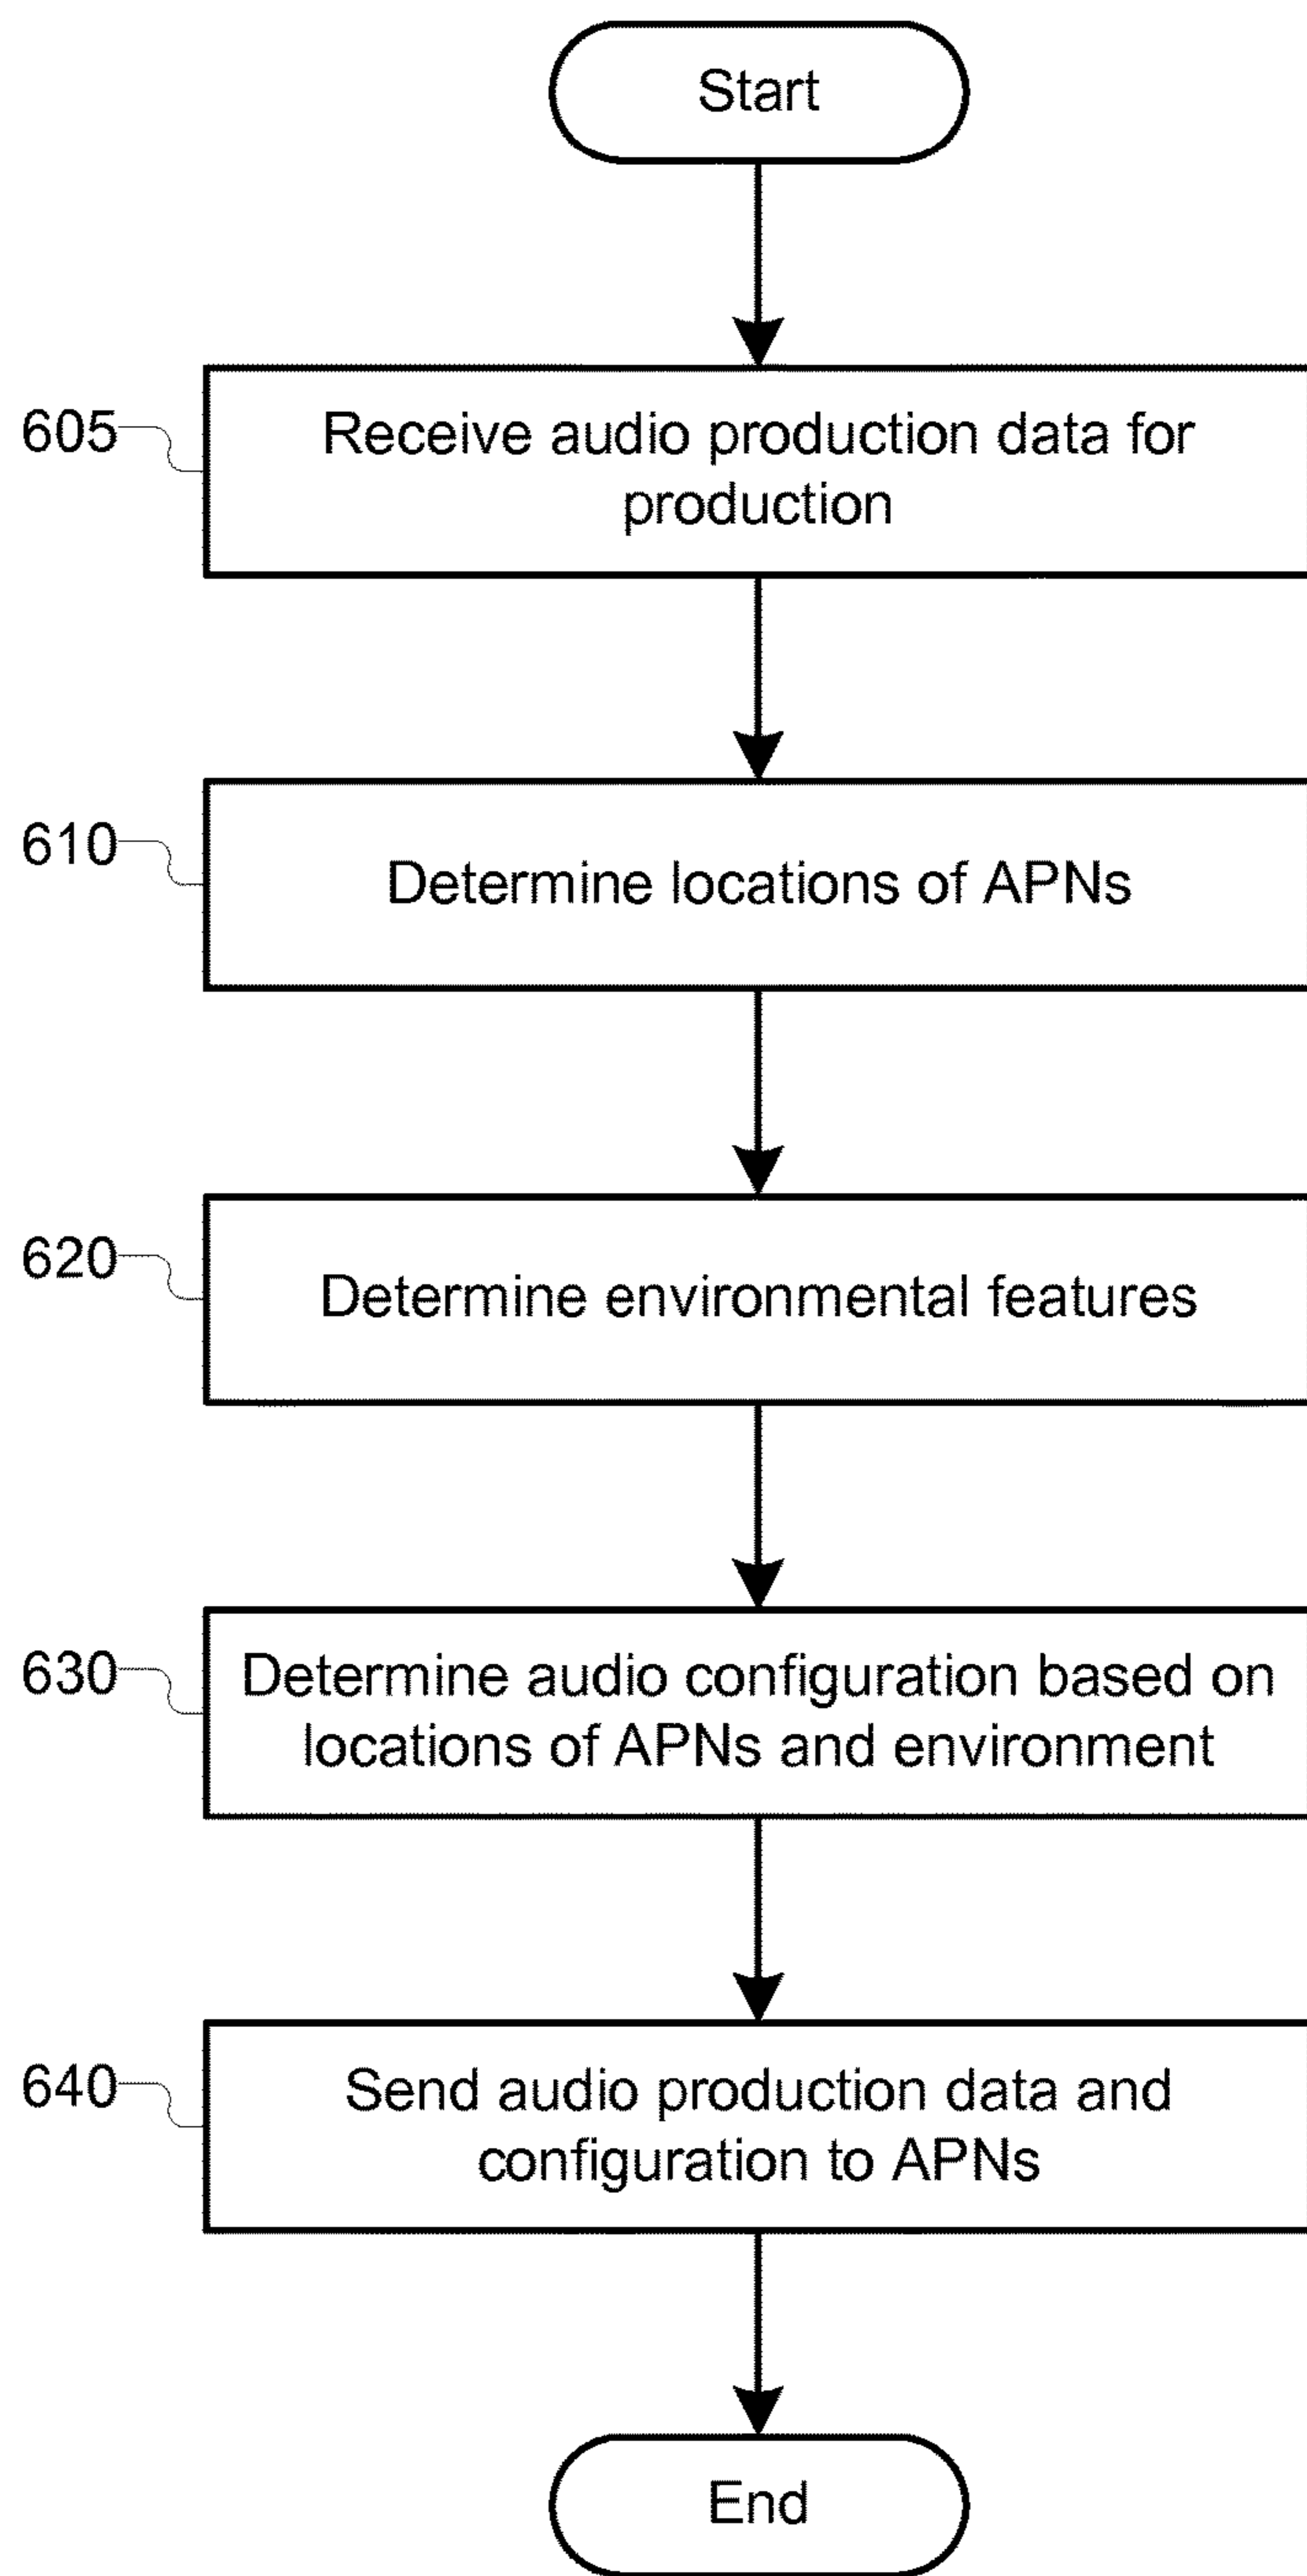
Start

605

Receive audio production data for production

610

Determine locations of APNs

620

Determine environmental features

630

Determine audio configuration based on locations of APNs and environment

640

Send audio production data and configuration to APNs

End